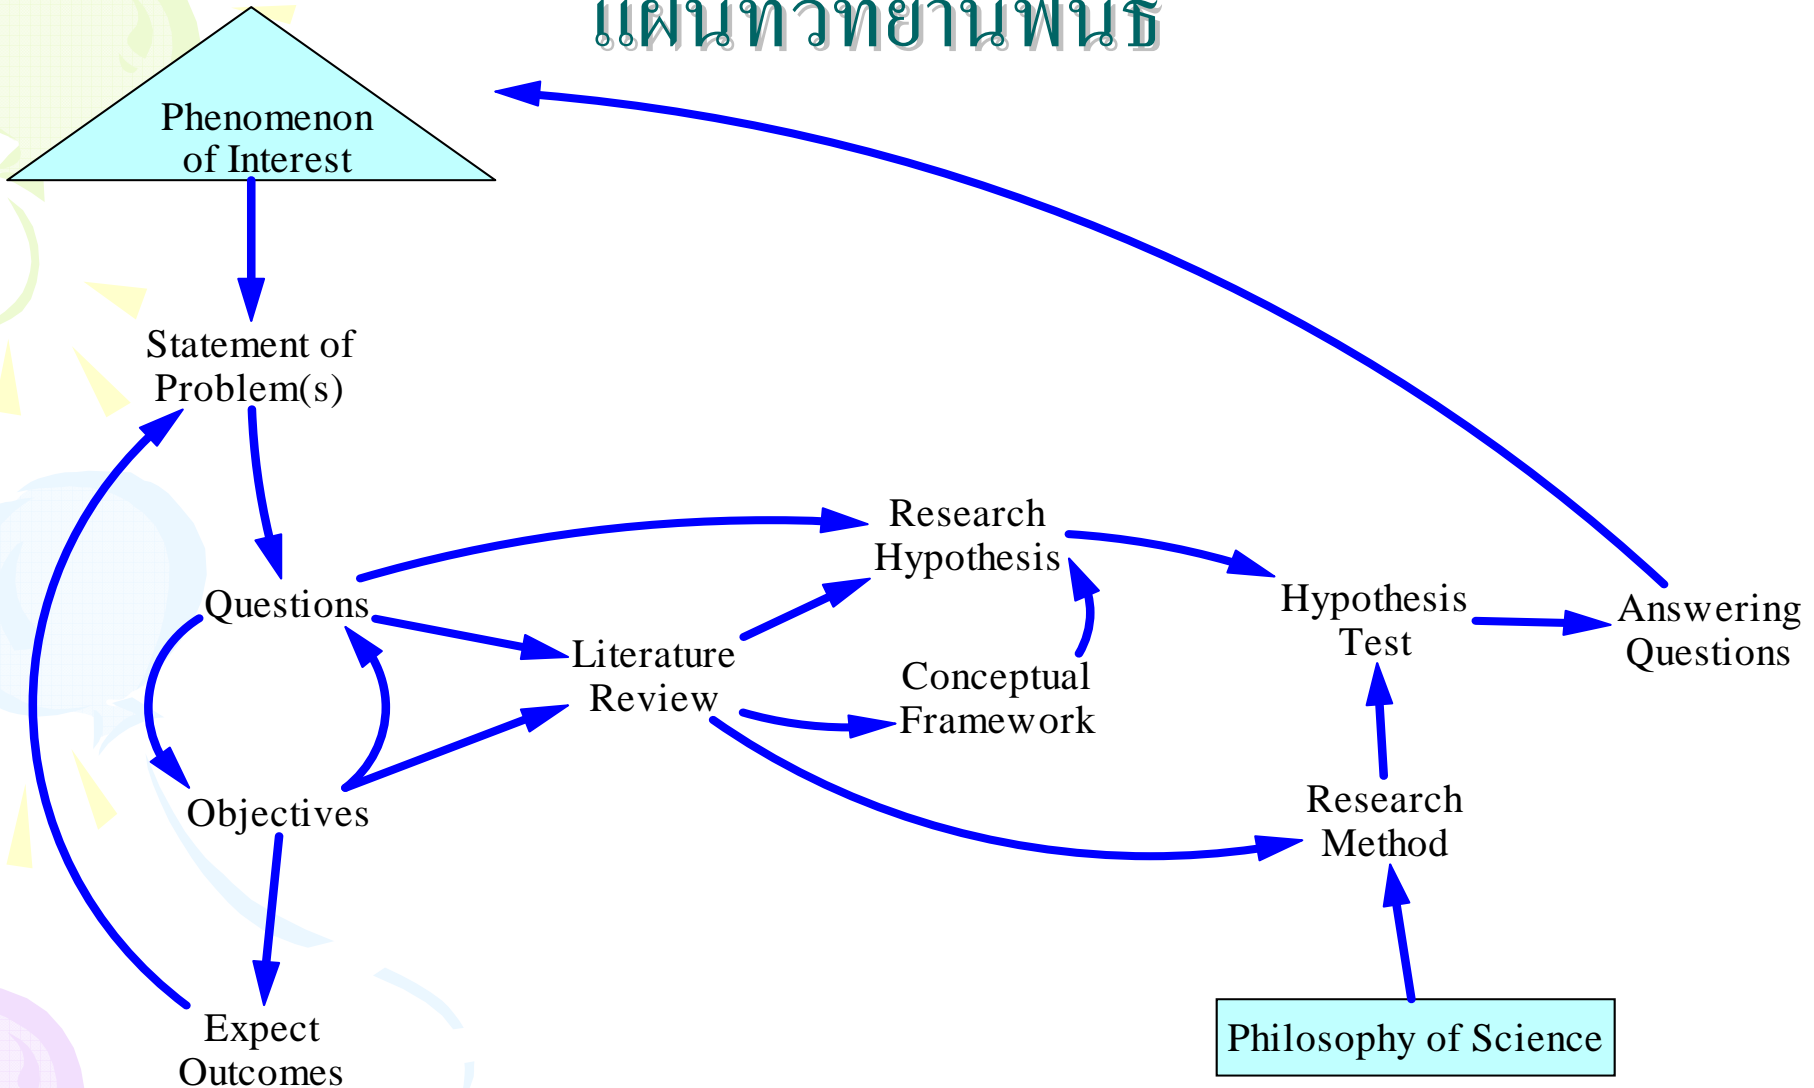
แผนที่วิทยานิพนธ์

Phenomenon of Interest

Statement of Problem(s)

Questions

Objectives

Expect Outcomes

Literature Review

Research Hypothesis

Conceptual Framework

Hypothesis Test

Answering Questions

Research Method

Philosophy of Science